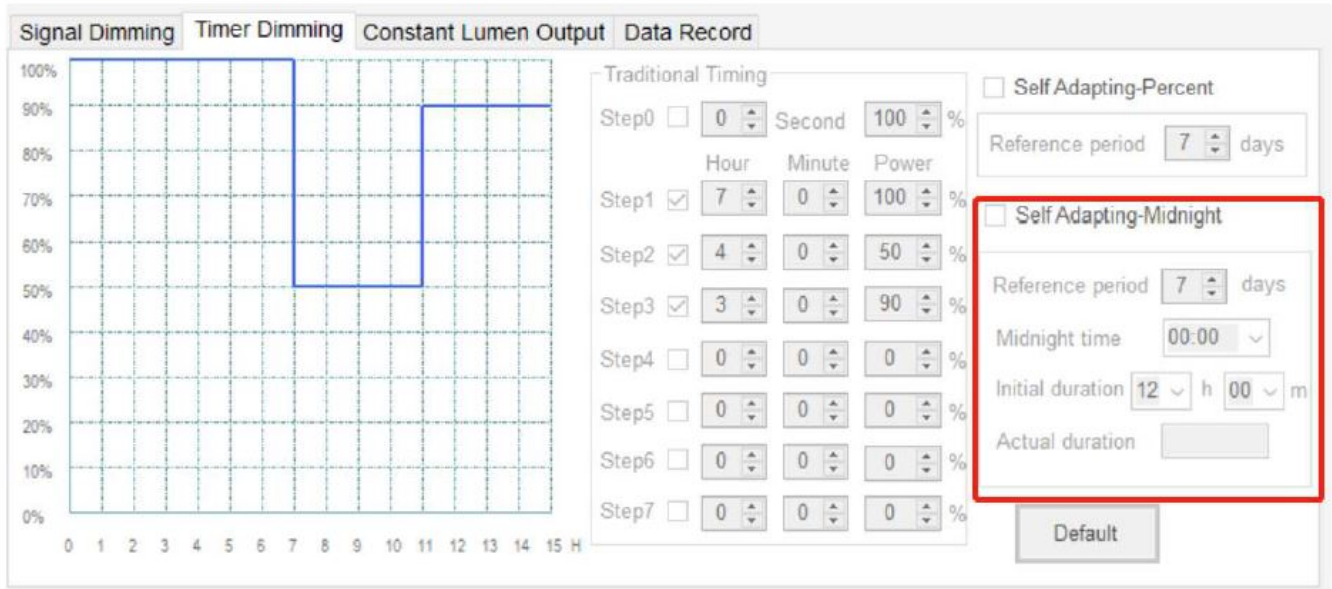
Signal Dimming | Timer Dimming | Constant Lumen Output | Data Record

100%
90%
80%
70%
60%
50%
40%
30%
20%
10%
0%

0 1 2 3 4 5 6 7 8 9 10 11 12 13 14 15 H

Traditional Timing

Step0 0 Second 100 %

Hour Minute Power

Step1 7 0 100 %
Step2 4 0 50 %
Step3 3 0 90 %
Step4 0 0 0 %
Step5 0 0 0 %
Step6 0 0 0 %
Step7 0 0 0 %

Self Adapting-Percent

Reference period 7 days

Self Adapting-Midnight

Reference period 7 days

Midnight time 00:00

Initial duration 12 h 00 m

Actual duration

Default